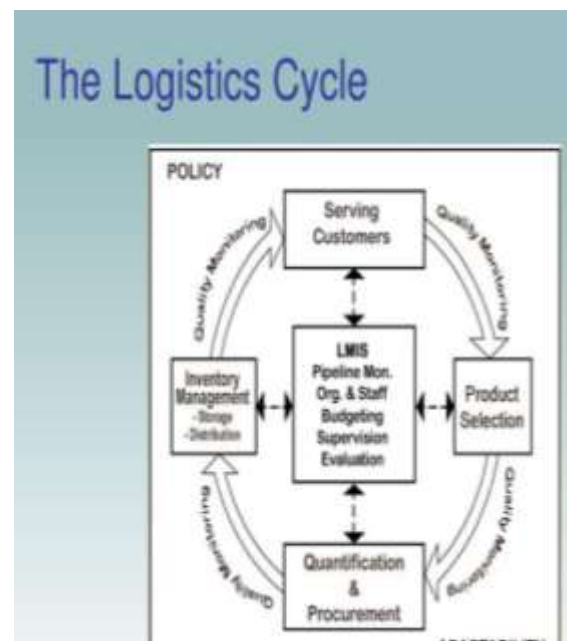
The Logistics Cycle

POLICY

Quality Monitoring

Serving Customers

Quality Monitoring

Inventory Management
- Storage
- Distribution

LMIS
Pipeline Mon.
Org. & Staff
Budgeting
Supervision
Evaluation

Product Selection

Quality Monitoring

Quality Monitoring

Quantification & Procurement

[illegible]